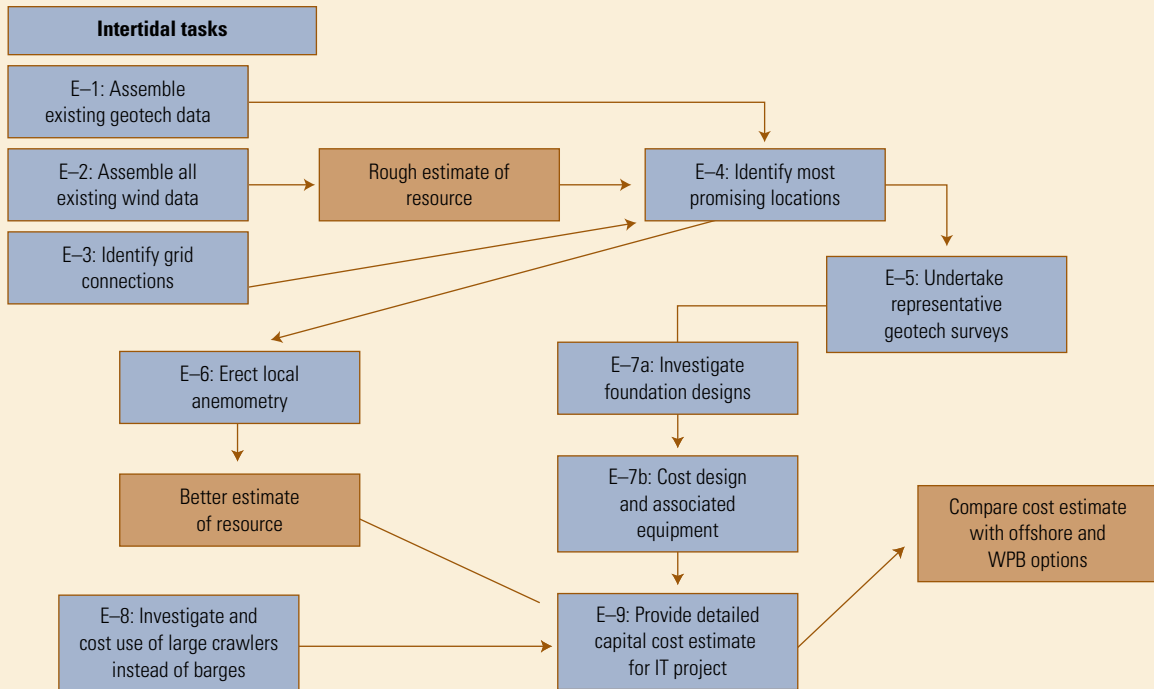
Intertidal tasks

E–1: Assemble existing geotech data

E–2: Assemble all existing wind data

Rough estimate of resource

E–4: Identify most promising locations

E–3: Identify grid connections

E–5: Undertake representative geotech surveys

E–6: Erect local anemometry

E–7a: Investigate foundation designs

E–7b: Cost design and associated equipment

Better estimate of resource

Compare cost estimate with offshore and WPB options

E–8: Investigate and cost use of large crawlers instead of barges

E–9: Provide detailed capital cost estimate for IT project